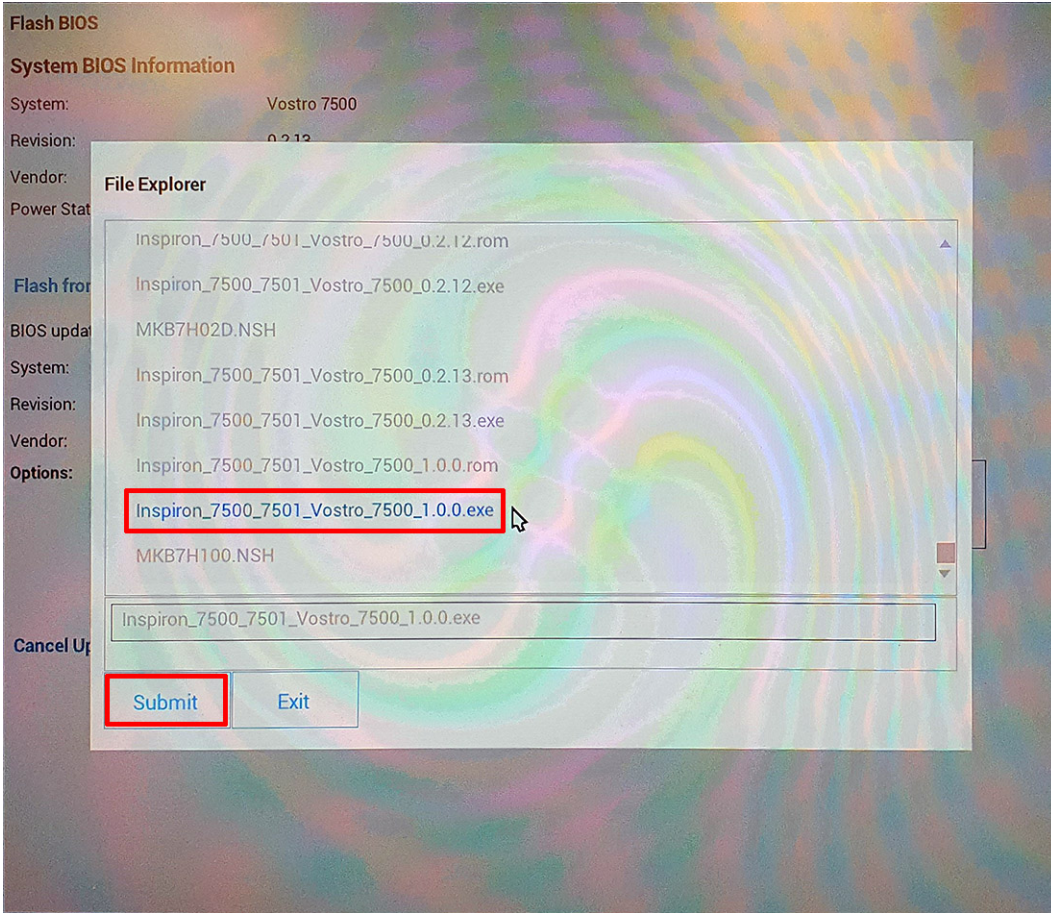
Flash BIOS

System BIOS Information

System: Vostro 7500

Revision: 0.2.13

Vendor:

Power Stat

Flash fro

BIOS updat

System:

Revision:

Vendor:

Options:

Cancel Up

File Explorer

Inspiron_7500_7501_Vostro_7500_0.2.12.rom

Inspiron_7500_7501_Vostro_7500_0.2.12.exe

MKB7H02D.NSH

Inspiron_7500_7501_Vostro_7500_0.2.13.rom

Inspiron_7500_7501_Vostro_7500_0.2.13.exe

Inspiron_7500_7501_Vostro_7500_1.0.0.rom

Inspiron_7500_7501_Vostro_7500_1.0.0.exe

MKB7H100.NSH

Inspiron_7500_7501_Vostro_7500_1.0.0.exe

Submit

Exit